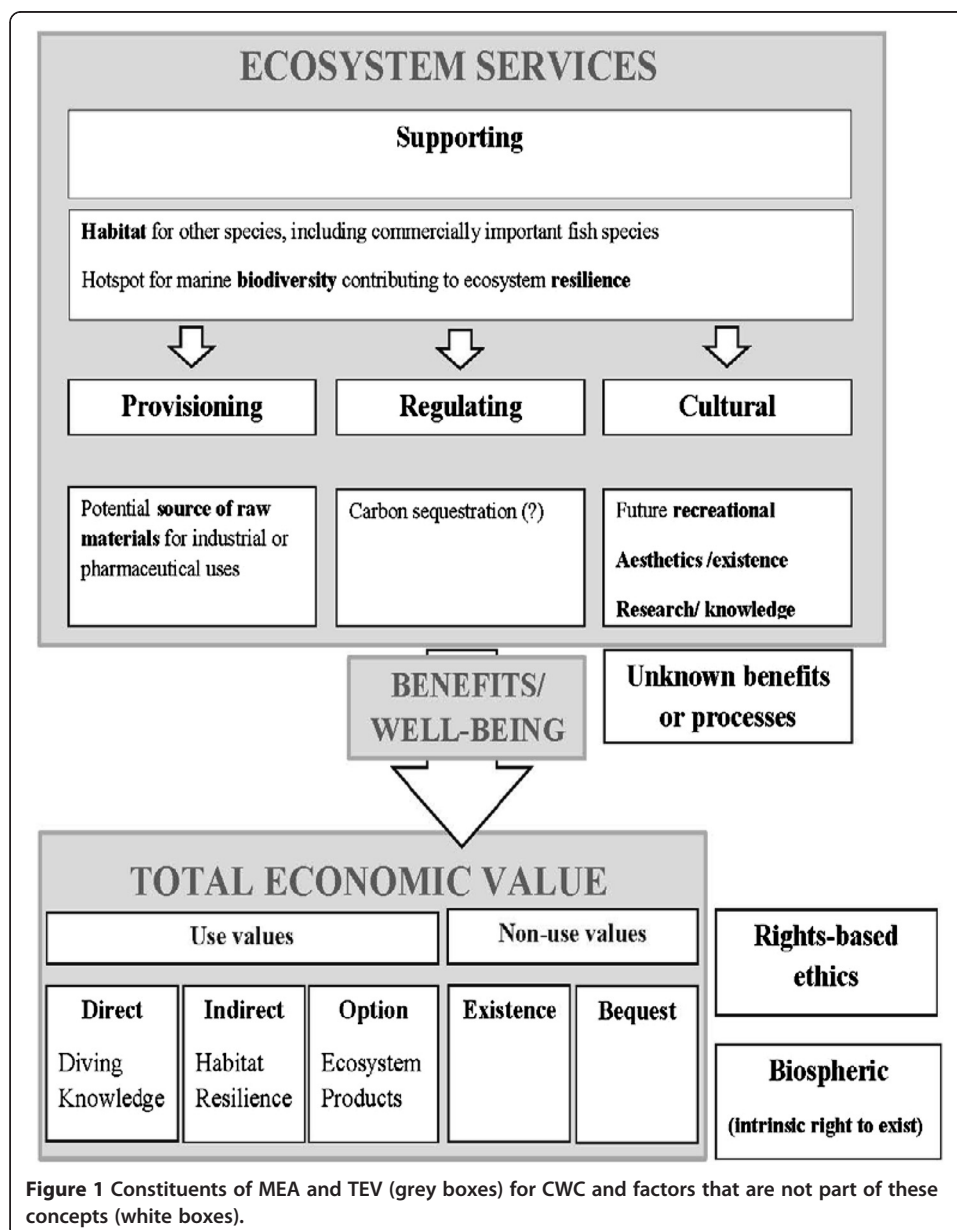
ECOSYSTEM SERVICES

Supporting

Habitat for other species, including commercially important fish species

Hotspot for marine biodiversity contributing to ecosystem resilience

Provisioning

Regulating

Cultural

Potential source of raw materials for industrial or pharmaceutical uses

Carbon sequestration (?)

Future recreational

Aesthetics /existence

Research/ knowledge

BENEFITS/ WELL-BEING

Unknown benefits or processes

TOTAL ECONOMIC VALUE

Use values

Non-use values

Rights-based ethics

Direct
Diving
Knowledge

Indirect
Habitat
Resilience

Option
Ecosystem
Products

Existence

Bequest

Biospheric
(intrinsic right to exist)

Figure 1 Constituents of MEA and TEV (grey boxes) for CWC and factors that are not part of these concepts (white boxes).